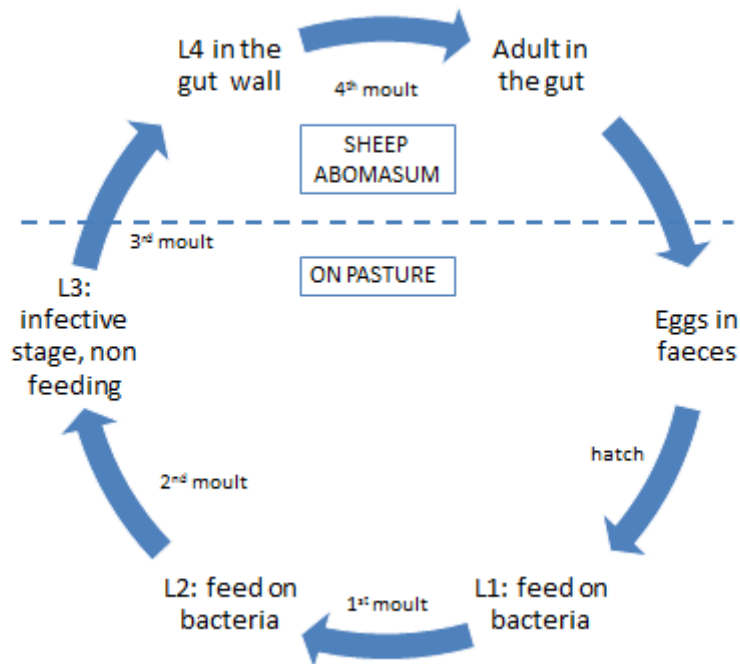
L4 in the gut wall

4$^{th}$ moult

Adult in the gut

SHEEP ABOMASUM

3$^{rd}$ moult

ON PASTURE

L3: infective stage, non feeding

Eggs in faeces

hatch

2$^{nd}$ moult

L2: feed on bacteria

1$^{st}$ moult

L1: feed on bacteria